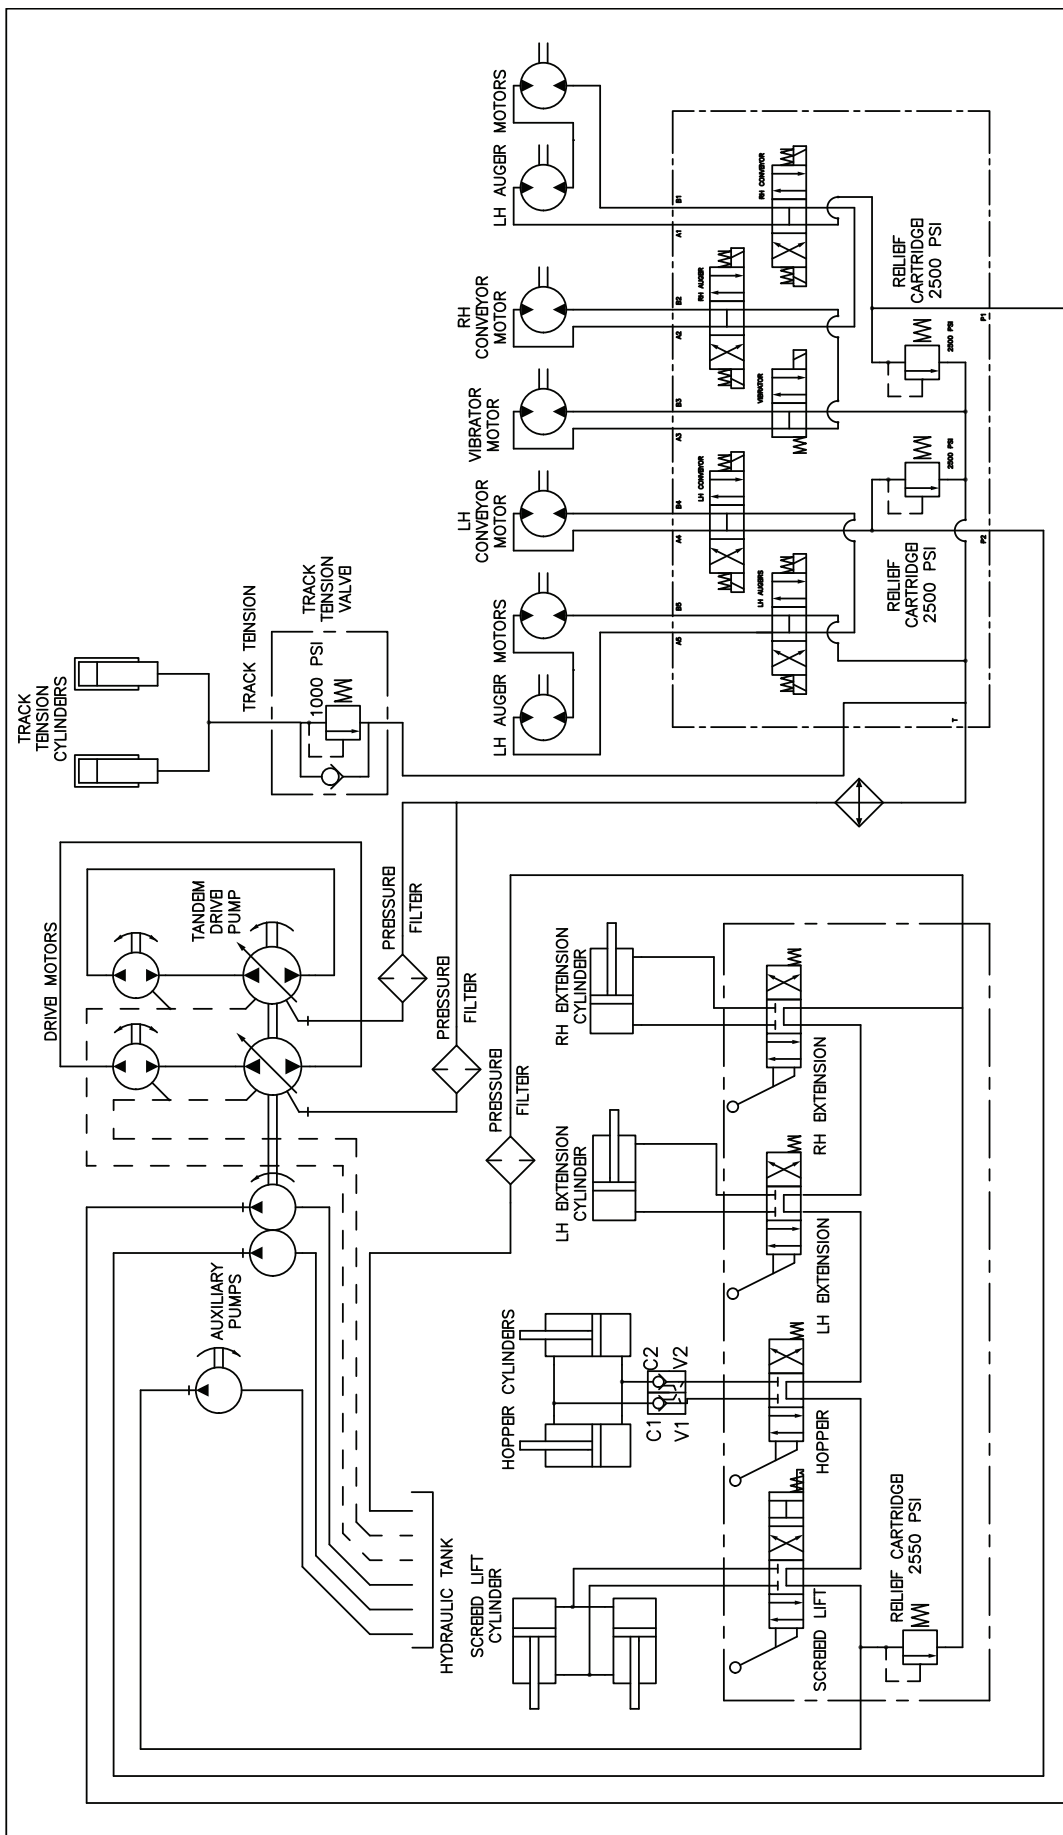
DRIVE MOTORS
TANDEM DRIVE PUMP
PRESSURE FILTER
PRESSURE FILTER
PRESSURE FILTER
TRACK TENSION CYLINDERS
TRACK TENSION
TRACK TENSION VALVE
1000 PSI
AUXILIARY PUMPS
HYDRAULIC TANK
SCREED LIFT CYLINDER
HOPPER CYLINDERS
C1
C2
V1
V2
LH EXTENSION CYLINDER
RH EXTENSION CYLINDER
RELIEF CARTRIDGE 2550 PSI
SCREED LIFT
HOPPER
LH EXTENSION
RH EXTENSION
LH AUGER MOTORS
LH CONVEYOR MOTOR
VIBRATOR MOTOR
RH CONVEYOR MOTOR
LH AUGER MOTORS
A5
B5
A4
B4
A3
B3
A2
B2
A1
B1
LH AUGERS
LH CONVEYOR
VIBRATOR
RH AUGER
RH CONVEYOR
RELIEF CARTRIDGE 2500 PSI
RELIEF CARTRIDGE 2500 PSI
2500 PSI
2500 PSI
T
P2
P1